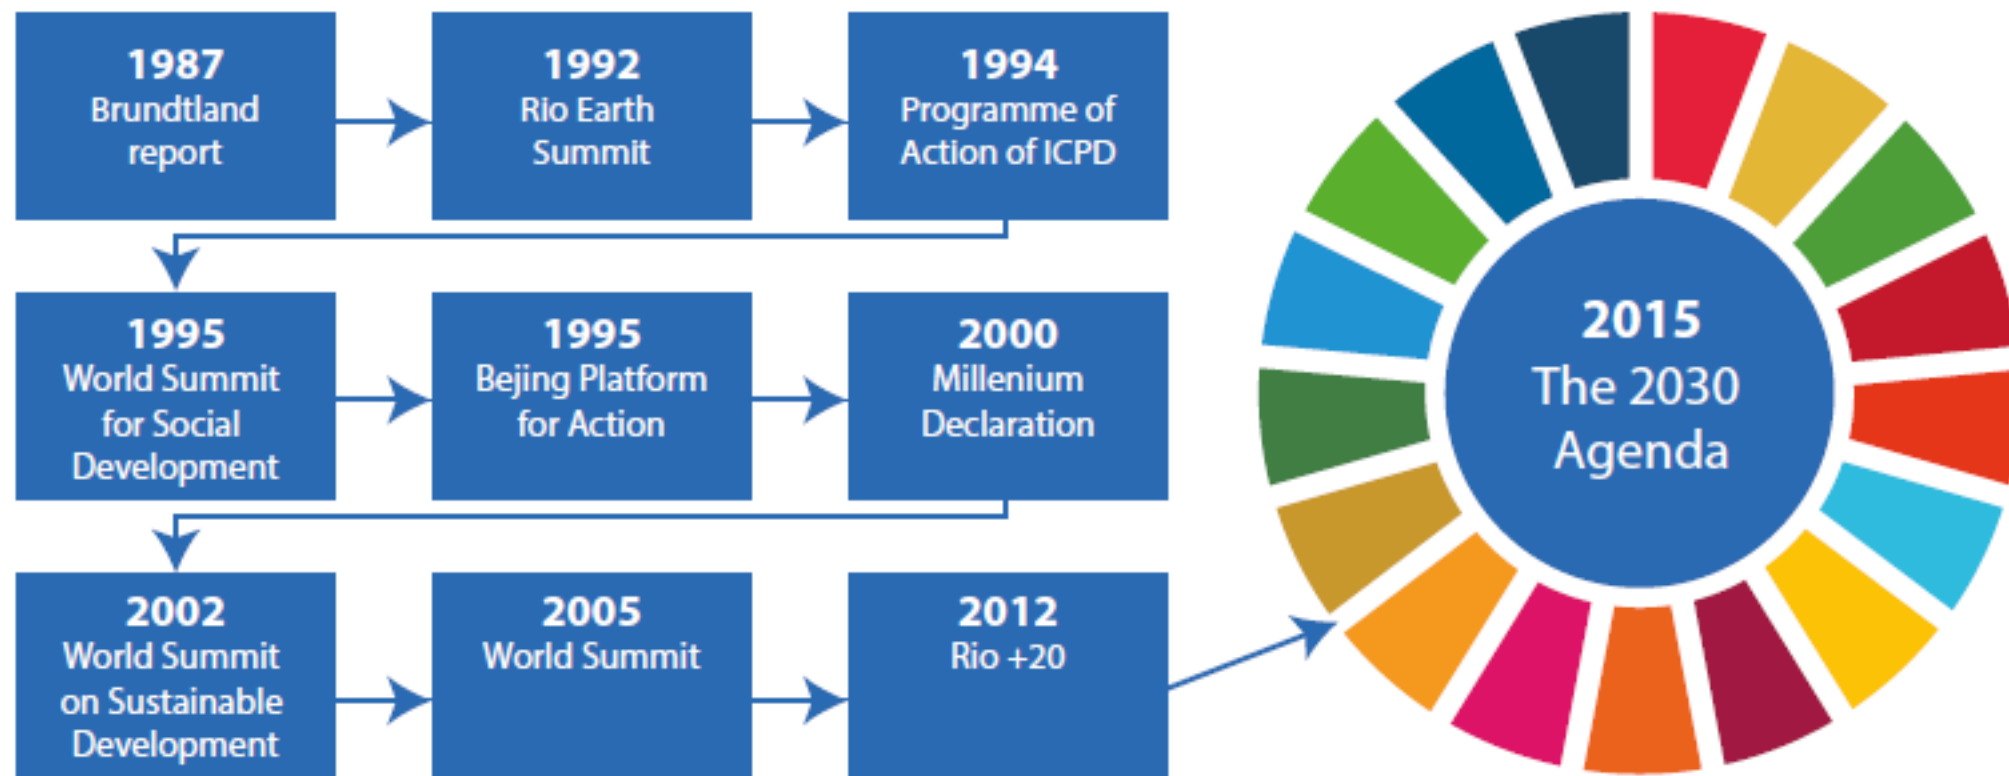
1987
Brundtland report

1992
Rio Earth Summit

1994
Programme of Action of ICPD

1995
World Summit for Social Development

1995
Bejing Platform for Action

2000
Millenium Declaration

2002
World Summit on Sustainable Development

2005
World Summit

2012
Rio +20

2015
The 2030 Agenda